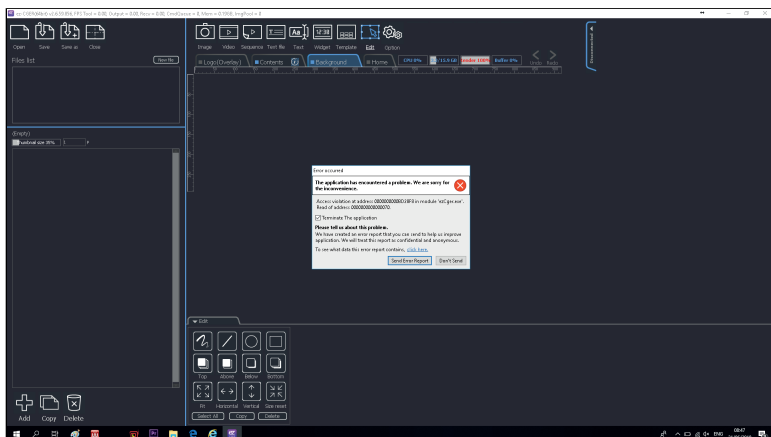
Open Save Save as Close

Files list

New file

(Empty)

Image Video Sequence Text file Text Widget Template Edit Option

Logo(Overlay) Contents Background Home

Undo Redo

Error occurred

The application has encountered a problem. We are sorry for the inconvenience.

Access violation at address 00000000000218F8 in module 'ezCgen.exe'. Read of address 0000000000000070.

Terminate The application

Please tell us about this problem.
We have created an error report that you can send to help us improve application. We will treat this report as confidential and anonymous.

To see what data this error report contains, click here.

Send Error Report Don't Send

Edit

Top Above Below Bottom

Fit Horizontal Vertical Size reset

Select All Copy Delete

Add Copy Delete

ENG 08:47